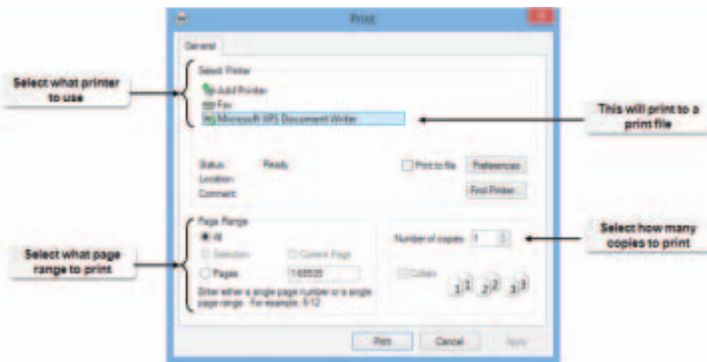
Print

General

Select what printer to use

Select Printer

Add Printer

Fax

Microsoft XPS Document Writer

This will print to a print file

Status: Ready

Location:

Comment:

Print to file

Preferences

Find Printer...

Select what page range to print

Page Range

All

Selection

Current Page

Pages

1-65535

Enter either a single page number or a single page range. For example, 5-12

Number of copies: 1

Collate

Select how many copies to print

Print

Cancel

Apply